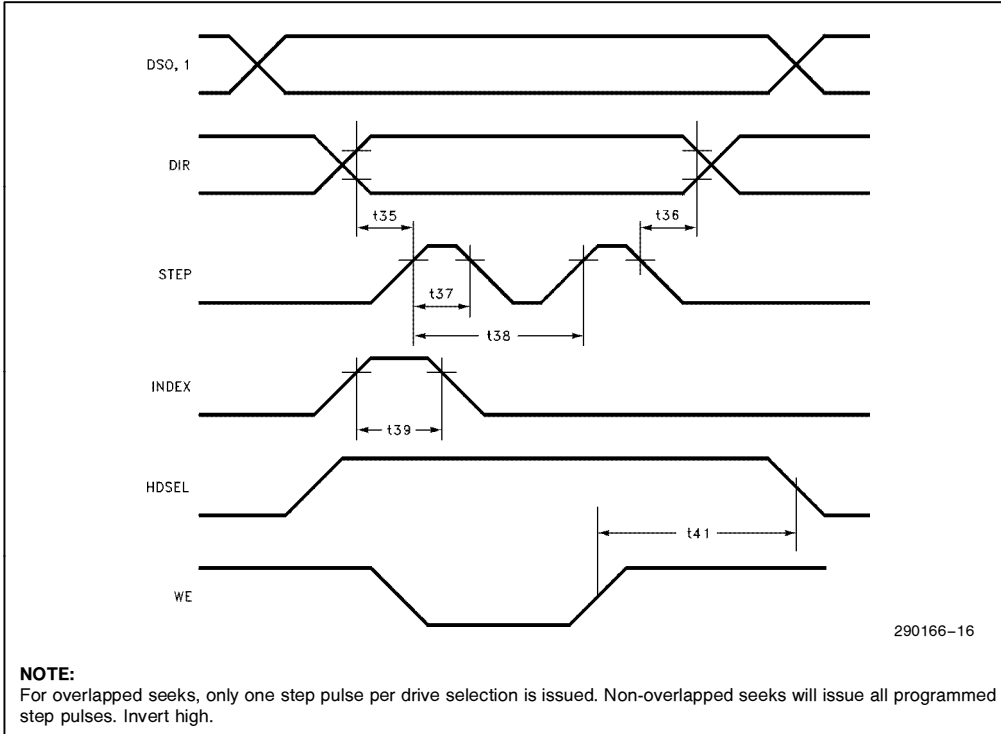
DSO, 1

DIR

t35

t36

STEP

t37

t38

INDEX

t39

HDSEL

t41

WE

290166–16

**NOTE:**
For overlapped seeks, only one step pulse per drive selection is issued. Non-overlapped seeks will issue all programmed step pulses. Invert high.